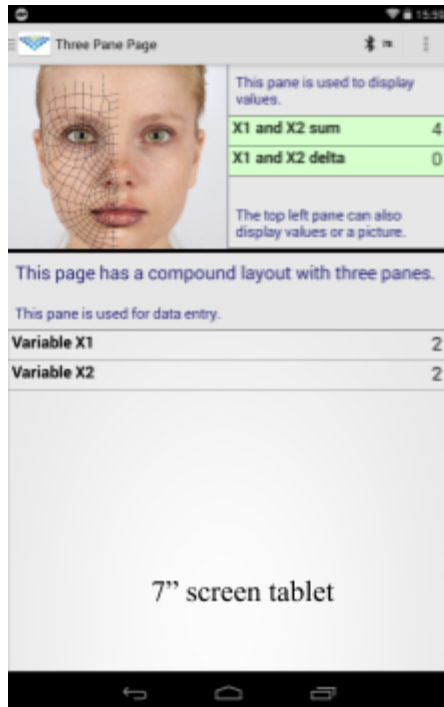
15:59

Three Pane Page

This pane is used to display values.

| X1 and X2 sum | 4 |
|---|---|
| X1 and X2 delta | 0 |

The top left pane can also display values or a picture.

This page has a compound layout with three panes.

This pane is used for data entry.

| Variable X1 | 2 |
|---|---|
| Variable X2 | 2 |

7" screen tablet